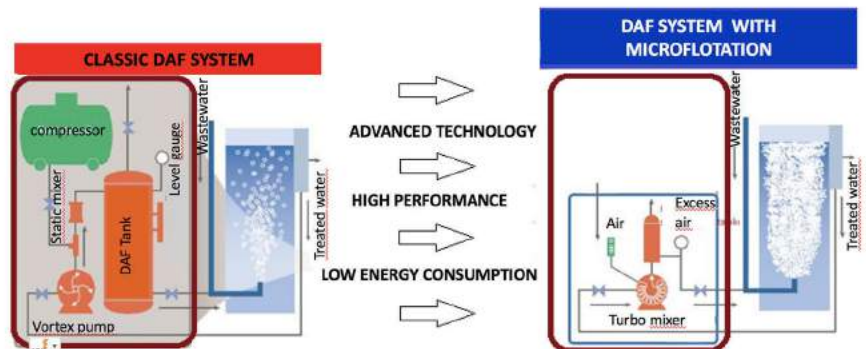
CLASSIC DAF SYSTEM

compressor

Static mixer

Level gauge

DAF Tank

Wastewater

Treated water

Vortex pump

ADVANCED TECHNOLOGY

HIGH PERFORMANCE

LOW ENERGY CONSUMPTION

DAF SYSTEM WITH MICROFLOTATION

Air

Excess air

Turbo mixer

Wastewater

Treated water